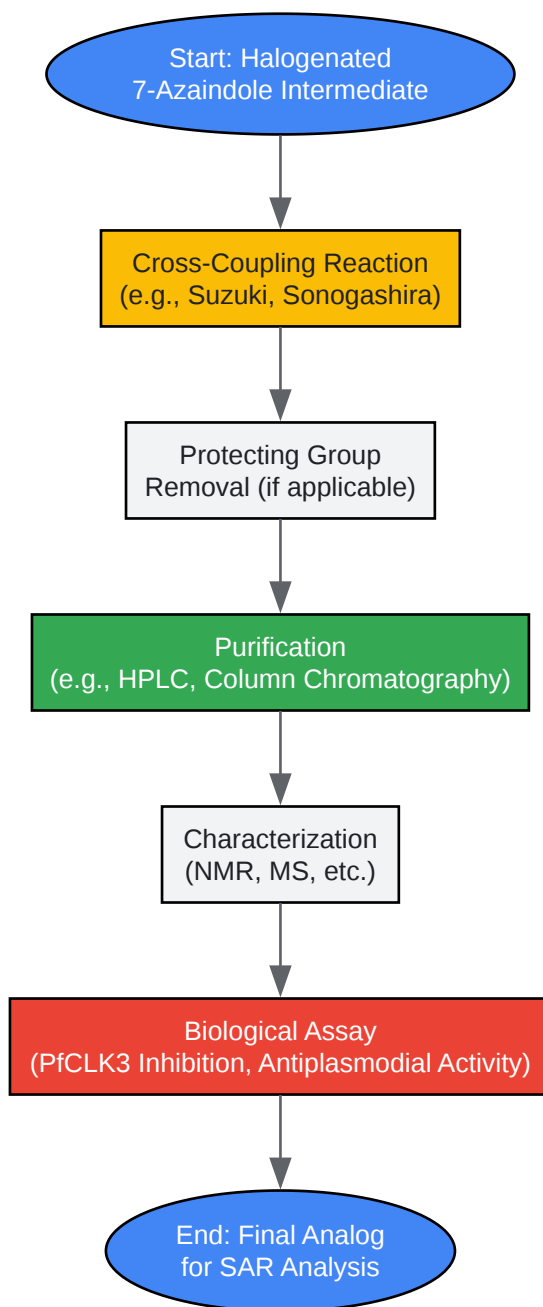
Start: Halogenated
7-Azaindole Intermediate

Cross-Coupling Reaction
(e.g., Suzuki, Sonogashira)

Protecting Group
Removal (if applicable)

Purification
(e.g., HPLC, Column Chromatography)

Characterization
(NMR, MS, etc.)

Biological Assay
(PfCLK3 Inhibition, Antiplasmodial Activity)

End: Final Analog
for SAR Analysis